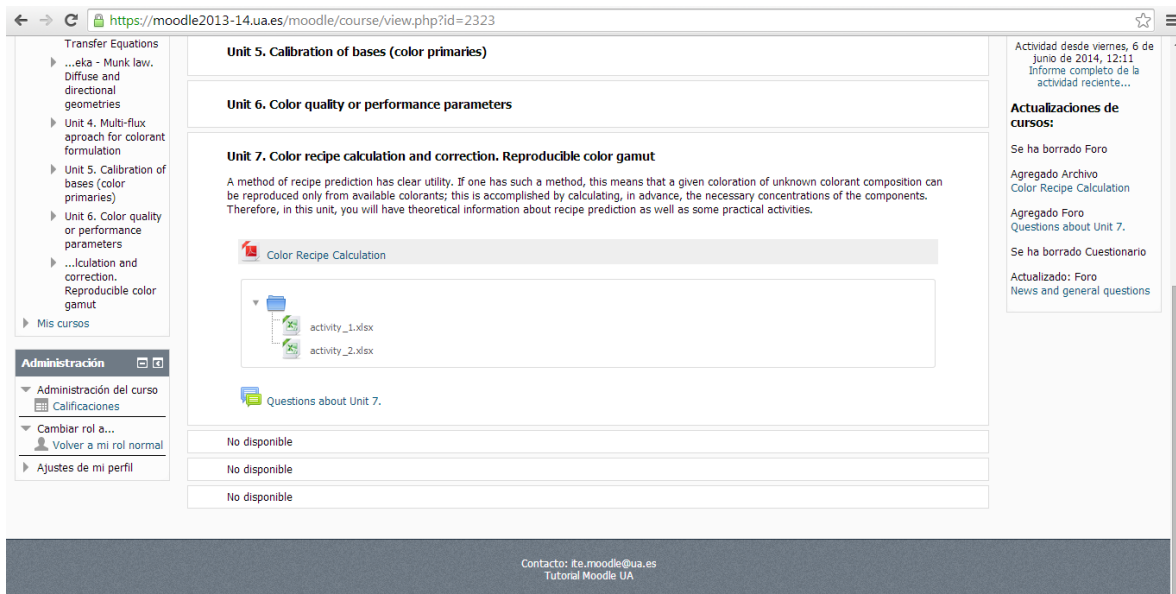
https://moodle2013-14.ua.es/moodle/course/view.php?id=2323

Transfer Equations
...eka - Munk law. Diffuse and directional geometries
Unit 4. Multi-flux aproach for colorant formulation
Unit 5. Calibration of bases (color primaries)
Unit 6. Color quality or performance parameters
...lculation and correction. Reproducible color gamut
Mis cursos

Administración
Administración del curso
Calificaciones
Cambiar rol a...
Volver a mi rol normal
Ajustes de mi perfil

Unit 5. Calibration of bases (color primaries)

Unit 6. Color quality or performance parameters

Unit 7. Color recipe calculation and correction. Reproducible color gamut

A method of recipe prediction has clear utility. If one has such a method, this means that a given coloration of unknown colorant composition can be reproduced only from available colorants; this is accomplished by calculating, in advance, the necessary concentrations of the components. Therefore, in this unit, you will have theoretical information about recipe prediction as well as some practical activities.

Color Recipe Calculation

activity_1.xlsx
activity_2.xlsx

Questions about Unit 7.

No disponible
No disponible
No disponible

Actividad desde viernes, 6 de junio de 2014, 12:11
Informe completo de la actividad reciente...

Actualizaciones de cursos:

Se ha borrado Foro

Agregado Archivo
Color Recipe Calculation

Agregado Foro
Questions about Unit 7.

Se ha borrado Cuestionario

Actualizado: Foro
News and general questions

Contacto: ite.moodle@ua.es
Tutorial Moodle UA